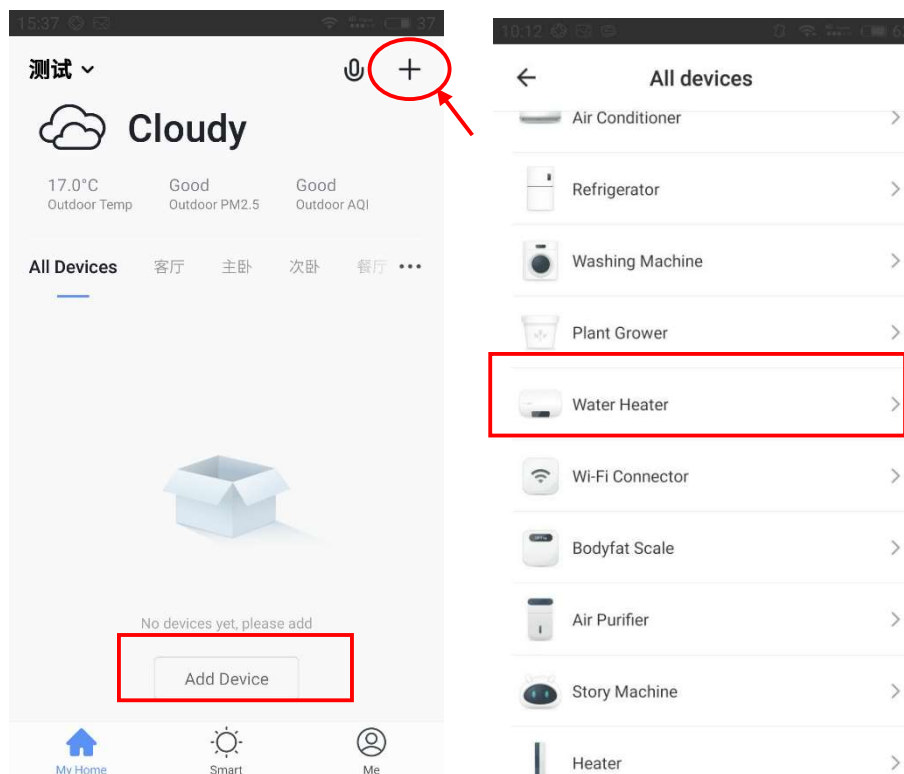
15:37 37

测试

Cloudy

17.0°C
Outdoor Temp

Good
Outdoor PM2.5

Good
Outdoor AQI

All Devices 客厅 主卧 次卧 餐厅 •••

No devices yet, please add

Add Device

My Home Smart Me

10:12

All devices

Air Conditioner

Refrigerator

Washing Machine

Plant Grower

Water Heater

Wi-Fi Connector

Bodyfat Scale

Air Purifier

Story Machine

Heater